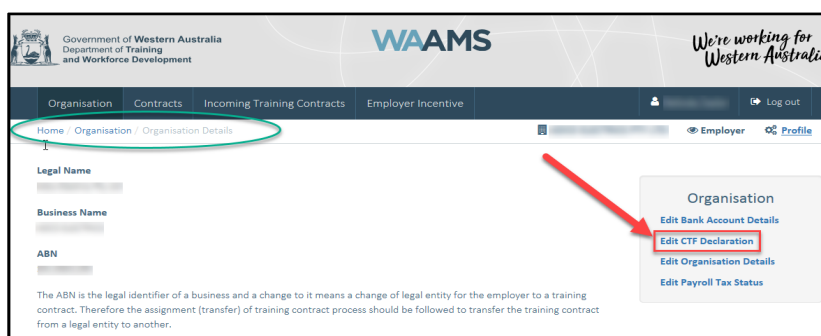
Government of Western Australia
Department of Training and Workforce Development

WAAMS

We're working for Western Australia

Organisation Contracts Incoming Training Contracts Employer Incentive

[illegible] Log out

Home / Organisation / Organisation Details

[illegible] Employer Profile

Legal Name
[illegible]

Business Name
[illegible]

ABN
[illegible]

The ABN is the legal identifier of a business and a change to it means a change of legal entity for the employer to a training contract. Therefore the assignment (transfer) of training contract process should be followed to transfer the training contract from a legal entity to another.

Organisation
Edit Bank Account Details
Edit CTF Declaration
Edit Organisation Details
Edit Payroll Tax Status